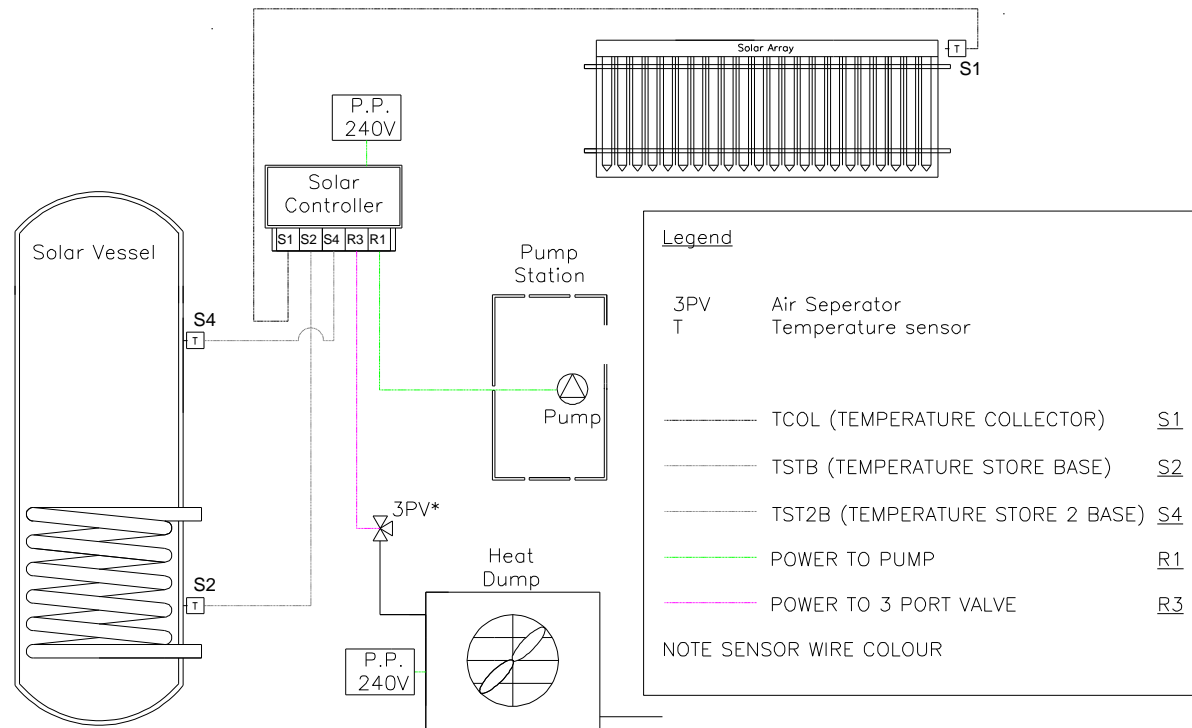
Solar Array
T
S1

P.P.
240V

Solar
Controller
S1 S2 S4 R3 R1

Solar Vessel

S4
T

Pump
Station

Pump

3PV*

S2
T

Heat
Dump

P.P.
240V

Legend

3PV Air Seperator
T Temperature sensor

TCOL (TEMPERATURE COLLECTOR) S1
TSTB (TEMPERATURE STORE BASE) S2
TST2B (TEMPERATURE STORE 2 BASE) S4
POWER TO PUMP R1
POWER TO 3 PORT VALVE R3

NOTE SENSOR WIRE COLOUR